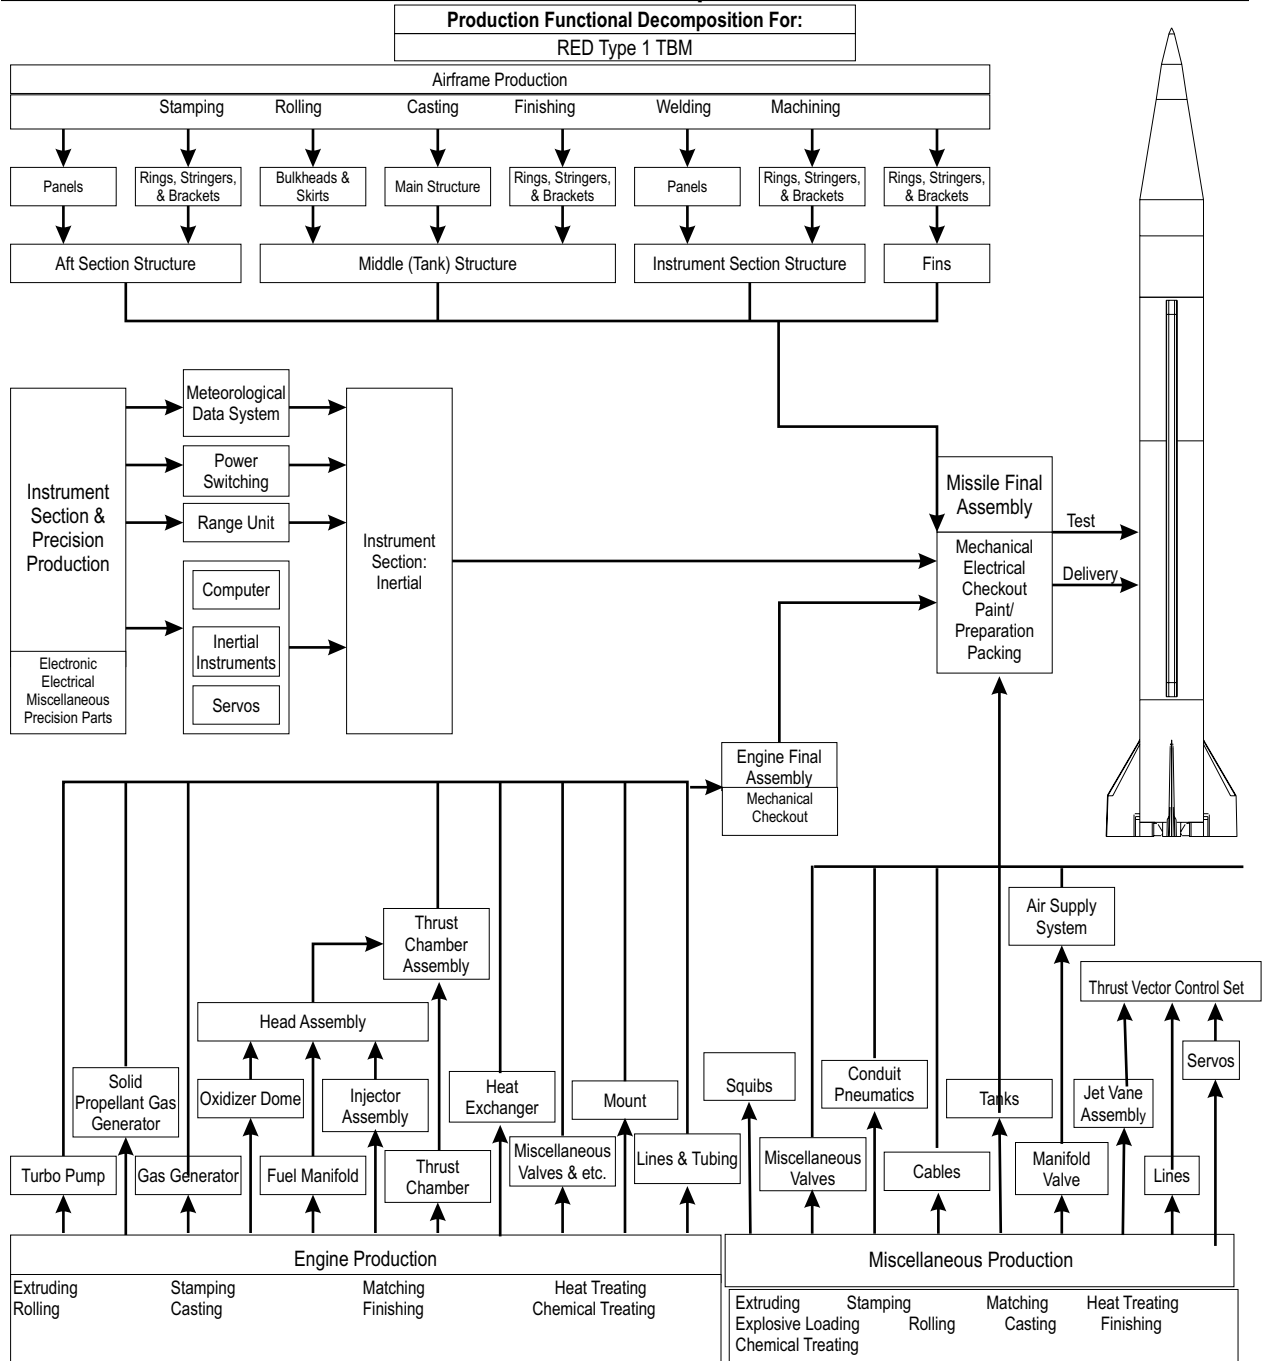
Production Functional Decomposition For:
RED Type 1 TBM

Airframe Production
Stamping Rolling Casting Finishing Welding Machining

Panels
Rings, Stringers, & Brackets
Bulkheads & Skirts
Main Structure
Rings, Stringers, & Brackets
Panels
Rings, Stringers, & Brackets
Rings, Stringers, & Brackets

Aft Section Structure
Middle (Tank) Structure
Instrument Section Structure
Fins

Instrument Section & Precision Production
Electronic Electrical Miscellaneous Precision Parts

Meteorological Data System
Power Switching
Range Unit
Computer
Inertial Instruments
Servos

Instrument Section: Inertial

Missile Final Assembly
Mechanical Electrical Checkout Paint/ Preparation Packing
Test
Delivery

Engine Final Assembly
Mechanical Checkout

Thrust Chamber Assembly
Head Assembly
Solid Propellant Gas Generator
Oxidizer Dome
Injector Assembly
Heat Exchanger
Mount
Turbo Pump
Gas Generator
Fuel Manifold
Thrust Chamber
Miscellaneous Valves & etc.
Lines & Tubing

Engine Production
Extruding Rolling
Stamping Casting
Matching Finishing
Heat Treating Chemical Treating

Air Supply System
Thrust Vector Control Set
Squibs
Conduit Pneumatics
Tanks
Jet Vane Assembly
Servos
Miscellaneous Valves
Cables
Manifold Valve
Lines

Miscellaneous Production
Extruding Stamping Matching Heat Treating
Explosive Loading Rolling Casting Finishing
Chemical Treating